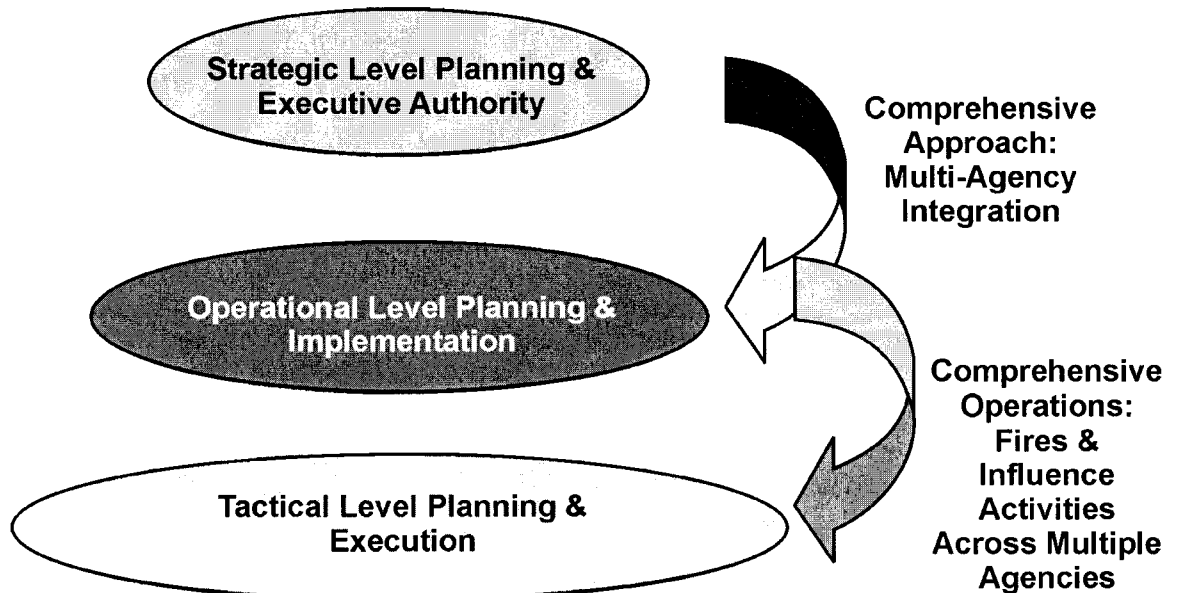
Strategic Level Planning & Executive Authority

Comprehensive Approach: Multi-Agency Integration

Operational Level Planning & Implementation

Comprehensive Operations: Fires & Influence Activities Across Multiple Agencies

Tactical Level Planning & Execution